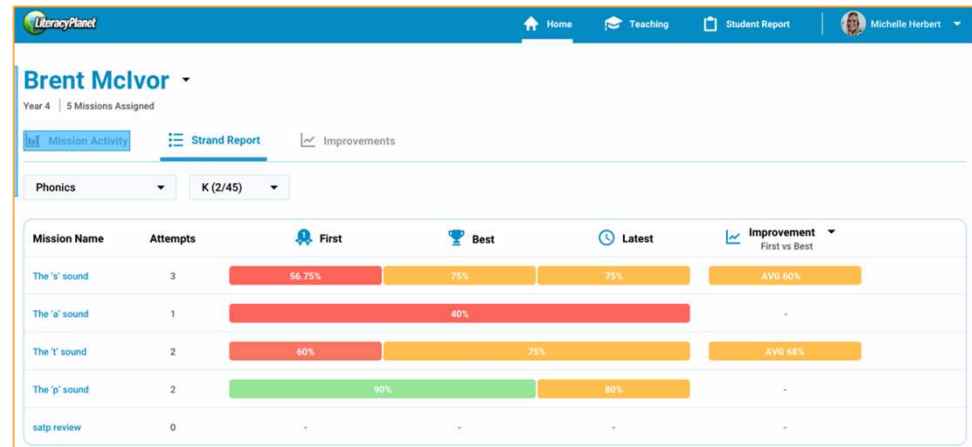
LiteracyPlanet

Home Teaching Student Report Michelle Herbert

Brent McIvor

Year 4 | 5 Missions Assigned

Mission Activity Strand Report Improvements

Phonics K (2/45)

| Mission Name | Attempts | First | Best | Latest | Improvement First vs Best |
|---|---|---|---|---|---|
| The 's' sound | 3 | 56.75% | 75% | 75% | AVG 60% |
| The 'a' sound | 1 | 40% | | | - |
| The 't' sound | 2 | 60% | 75% | | AVG 68% |
| The 'p' sound | 2 | 90% | | 80% | - |
| satp review | 0 | - | - | - | - |